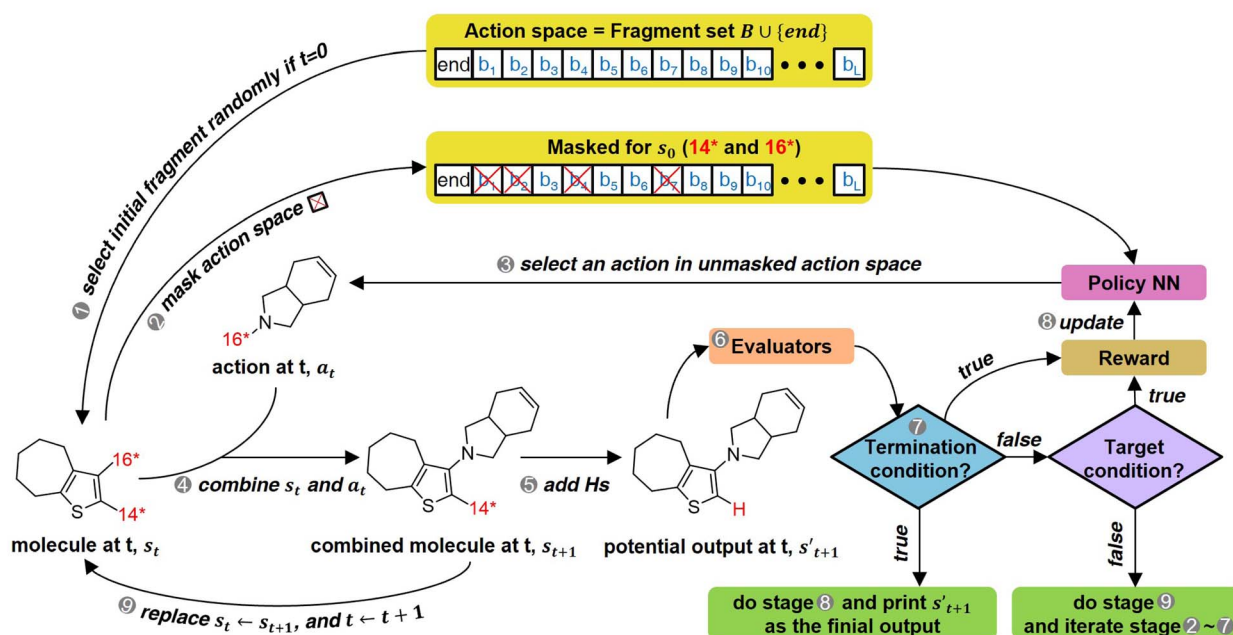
Action space = Fragment set $B \cup \{end\}$

| end | $b_1$ | $b_2$ | $b_3$ | $b_4$ | $b_5$ | $b_6$ | $b_7$ | $b_8$ | $b_9$ | $b_{10}$ | • • • | $b_L$ |
|---|---|---|---|---|---|---|---|---|---|---|---|---|

Masked for $s_0$ (14* and 16*)

| end | $b_1$ | $b_2$ | $b_3$ | $b_4$ | $b_5$ | $b_6$ | $b_7$ | $b_8$ | $b_9$ | $b_{10}$ | • • • | $b_L$ |
|---|---|---|---|---|---|---|---|---|---|---|---|---|

1 select initial fragment randomly if t=0

2 mask action space

3 select an action in unmasked action space

Policy NN

8 update

Reward

16*
N

action at t, $a_t$

6 Evaluators

7 Termination condition?

true

false

Target condition?

true

16*
S
14*

molecule at t, $s_t$

4 combine $s_t$ and $a_t$

N
S
14*

combined molecule at t, $s_{t+1}$

5 add Hs

N
S
H

potential output at t, $s'_{t+1}$

true

false

9 replace $s_t \leftarrow s_{t+1}$, and $t \leftarrow t+1$

do stage 8 and print $s'_{t+1}$ as the finial output

do stage 9 and iterate stage 2 ~ 7